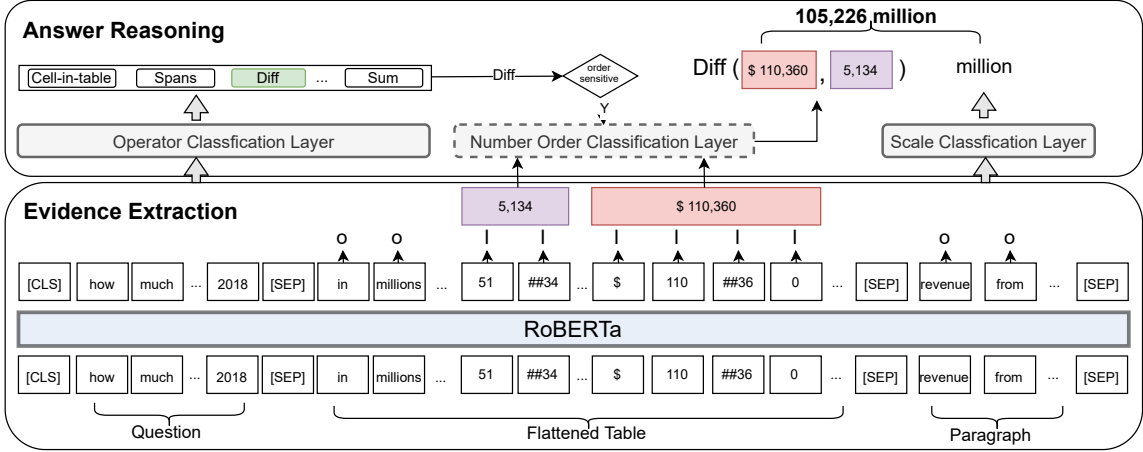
Answer Reasoning

105,226 million

Cell-in-table | Spans | Diff | ... | Sum

Diff

order sensitive

Y

Diff ( $ 110,360 , 5,134 )

million

Operator Classfication Layer

Number Order Classification Layer

Scale Classfication Layer

Evidence Extraction

5,134

$ 110,360

O O I I I I I I O O

[CLS] how much ... 2018 [SEP] in millions ... 51 ##34 ... $ 110 ##36 0 ... [SEP] revenue from ... [SEP]

RoBERTa

[CLS] how much ... 2018 [SEP] in millions ... 51 ##34 ... $ 110 ##36 0 ... [SEP] revenue from ... [SEP]

Question

Flattened Table

Paragraph